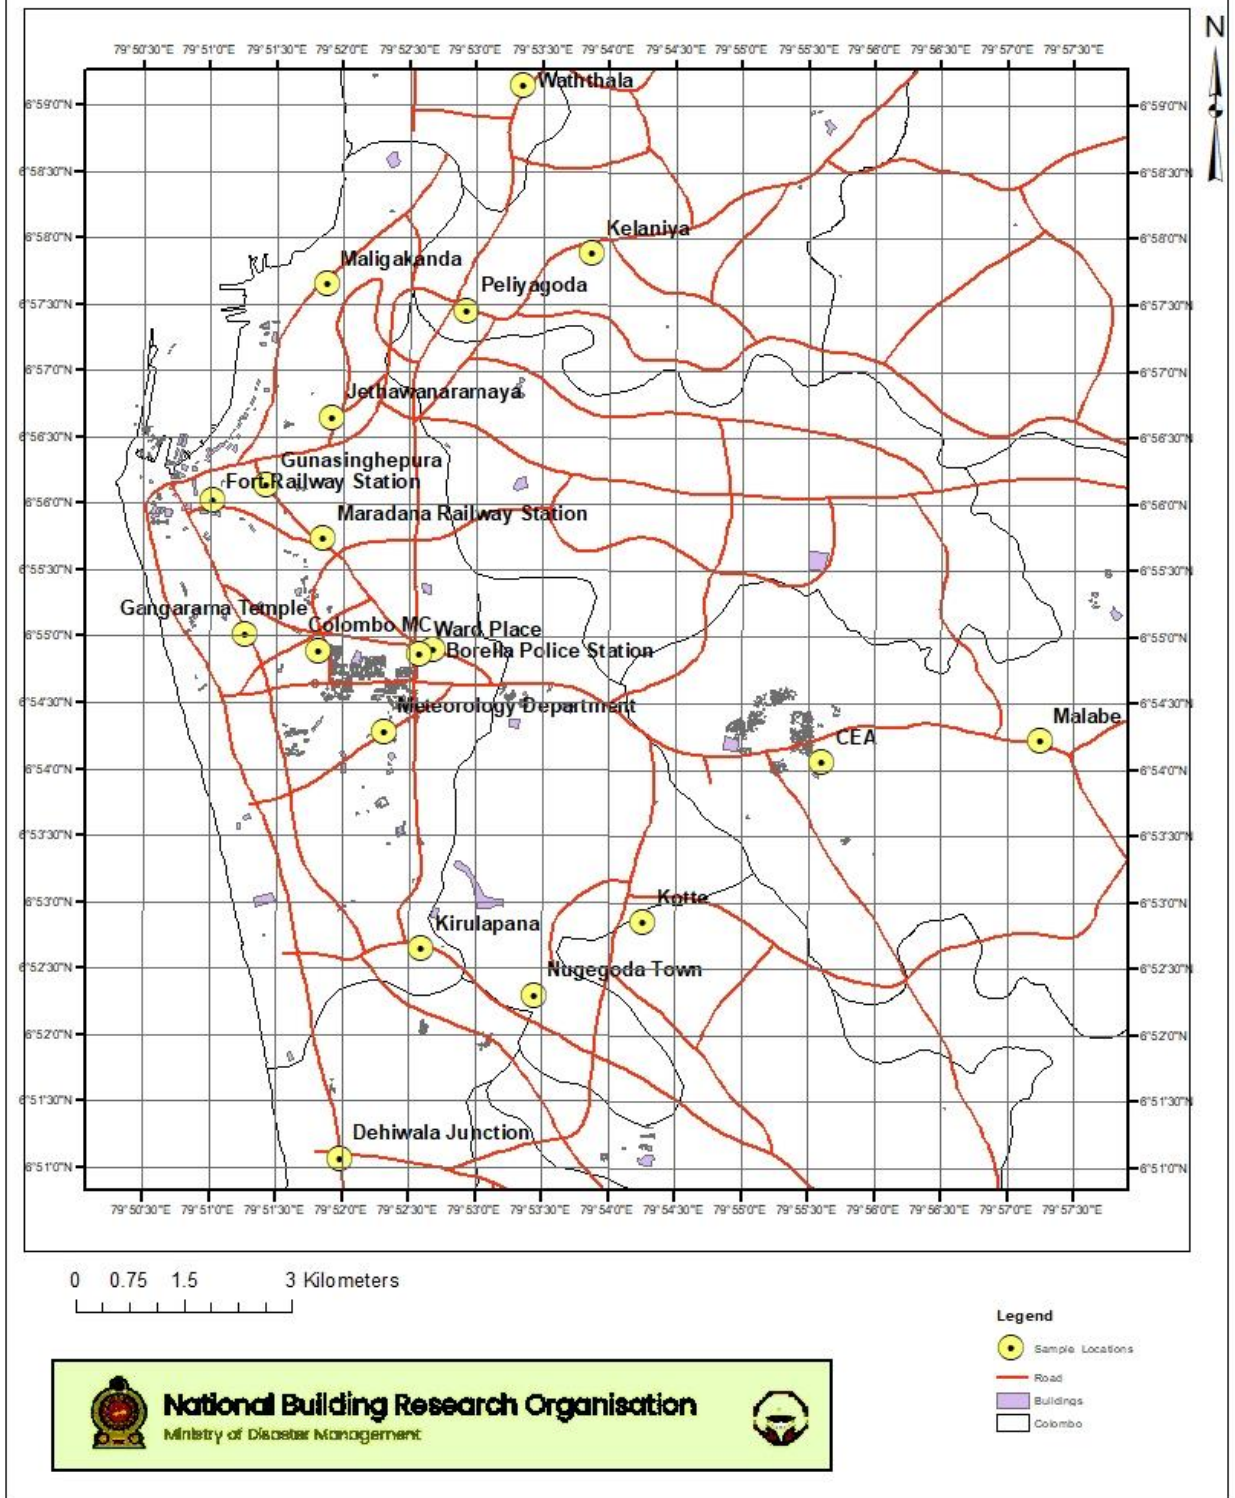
N

79°50'30"E 79°51'0"E 79°51'30"E 79°52'0"E 79°52'30"E 79°53'0"E 79°53'30"E 79°54'0"E 79°54'30"E 79°55'0"E 79°55'30"E 79°56'0"E 79°56'30"E 79°57'0"E 79°57'30"E

6°59'0"N
6°58'30"N
6°58'0"N
6°57'30"N
6°57'0"N
6°56'30"N
6°56'0"N
6°55'30"N
6°55'0"N
6°54'30"N
6°54'0"N
6°53'30"N
6°53'0"N
6°52'30"N
6°52'0"N
6°51'30"N
6°51'0"N

6°59'0"N
6°58'30"N
6°58'0"N
6°57'30"N
6°57'0"N
6°56'30"N
6°56'0"N
6°55'30"N
6°55'0"N
6°54'30"N
6°54'0"N
6°53'30"N
6°53'0"N
6°52'30"N
6°52'0"N
6°51'30"N
6°51'0"N

Waththala
Kelaniya
Maligakanda
Peliyagoda
Jethawanaramaya
Gunasinghepura
Fort Railway Station
Maradana Railway Station
Gangarama Temple
Colombo MC
Ward Place
Borella Police Station
Meteorology Department
Malabe
CEA
Kotte
Kirulapana
Nugegoda Town
Dehiwala Junction

79°50'30"E 79°51'0"E 79°51'30"E 79°52'0"E 79°52'30"E 79°53'0"E 79°53'30"E 79°54'0"E 79°54'30"E 79°55'0"E 79°55'30"E 79°56'0"E 79°56'30"E 79°57'0"E 79°57'30"E

0 0.75 1.5 3 Kilometers

Legend
Sample Locations
Road
Buildings
Colombo

National Building Research Organisation
Ministry of Disaster Management